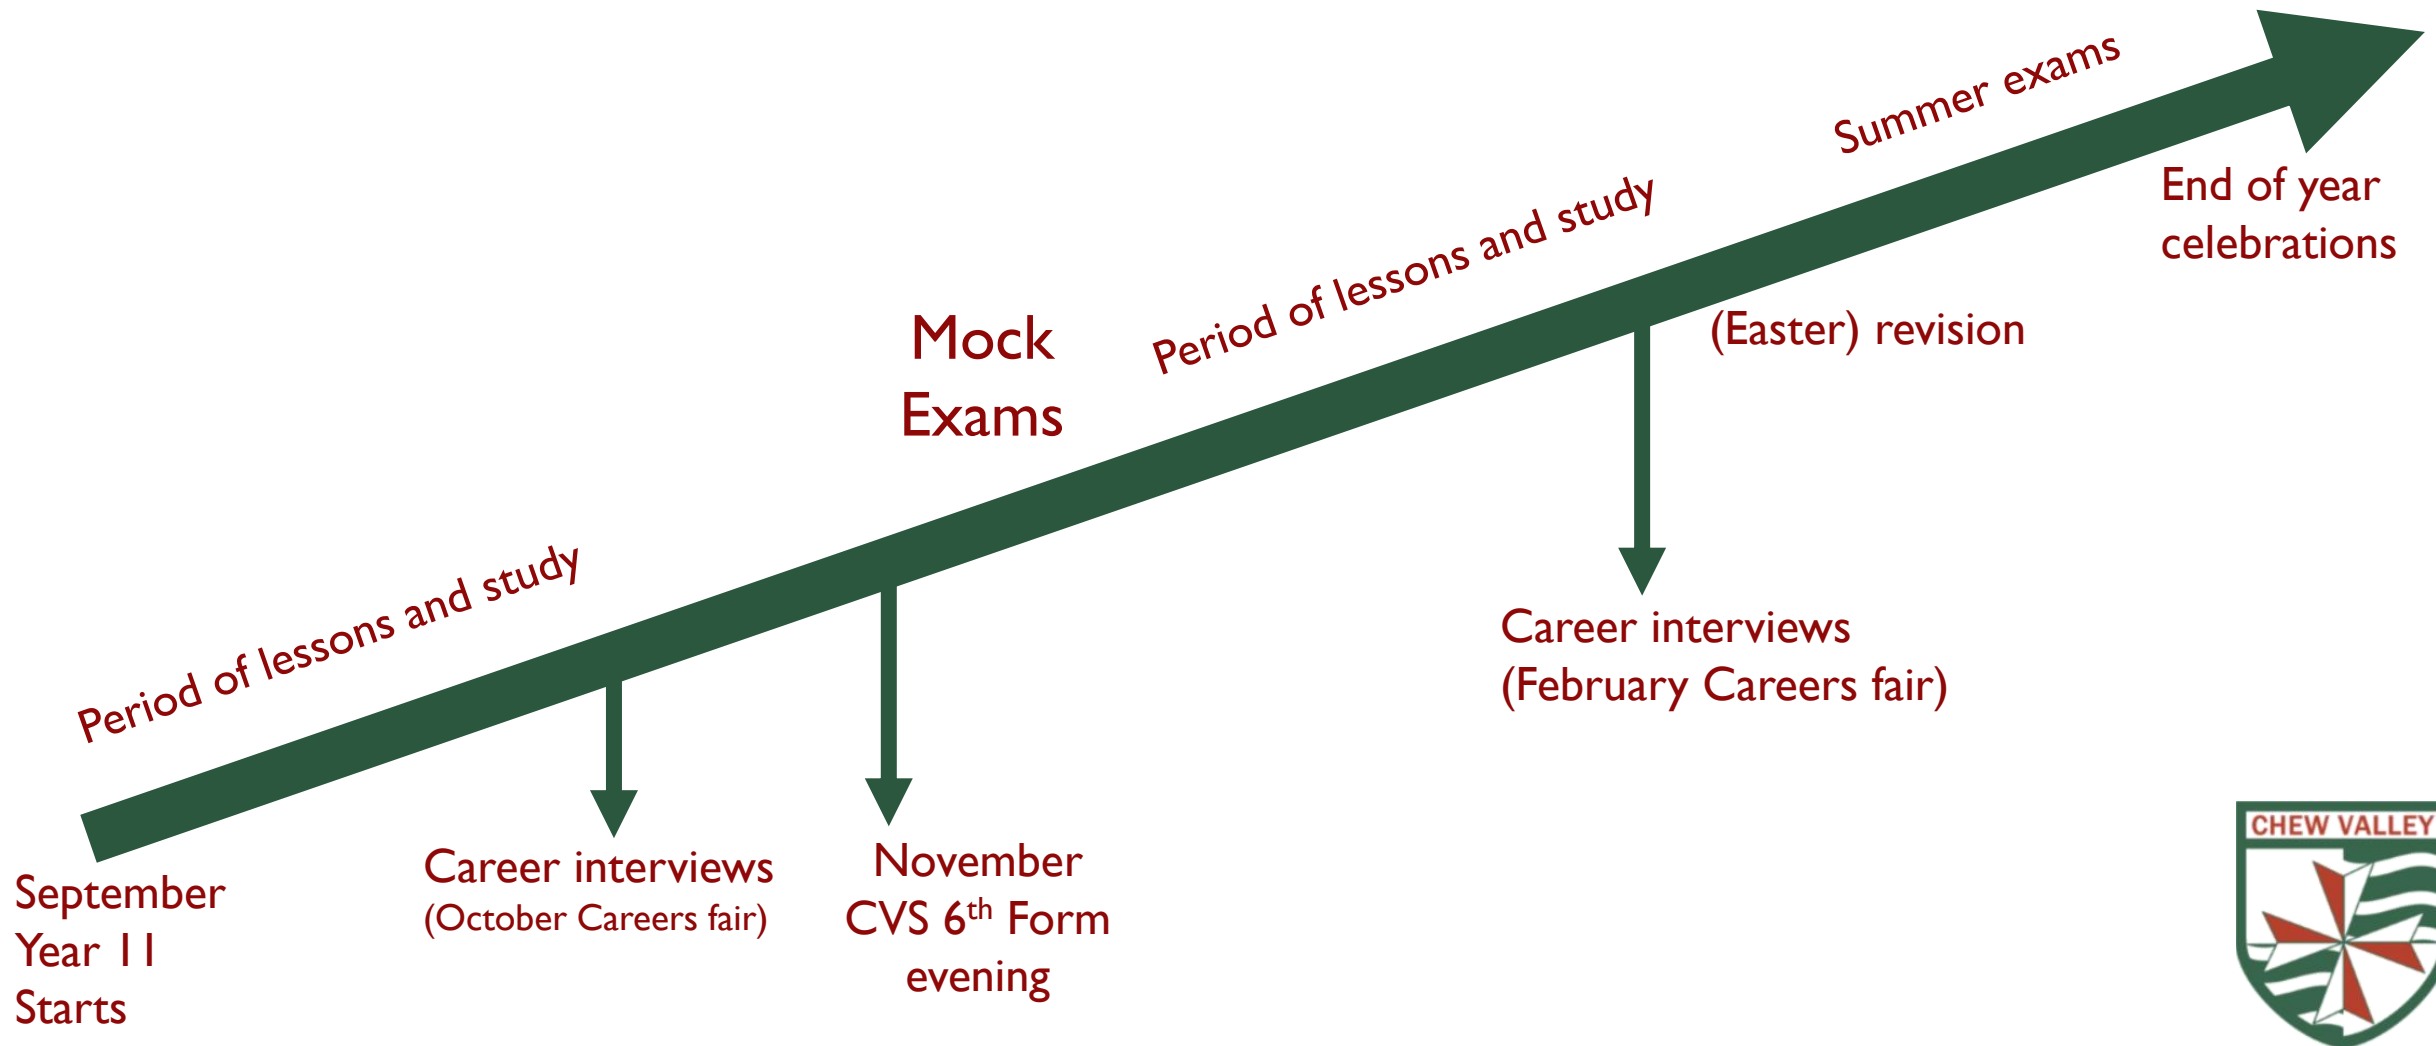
Summer exams

End of year celebrations

Period of lessons and study

Mock Exams

(Easter) revision

Period of lessons and study

Career interviews (February Careers fair)

September Year 11 Starts

Career interviews (October Careers fair)

November CVS 6$^{th}$ Form evening

CHEW VALLEY